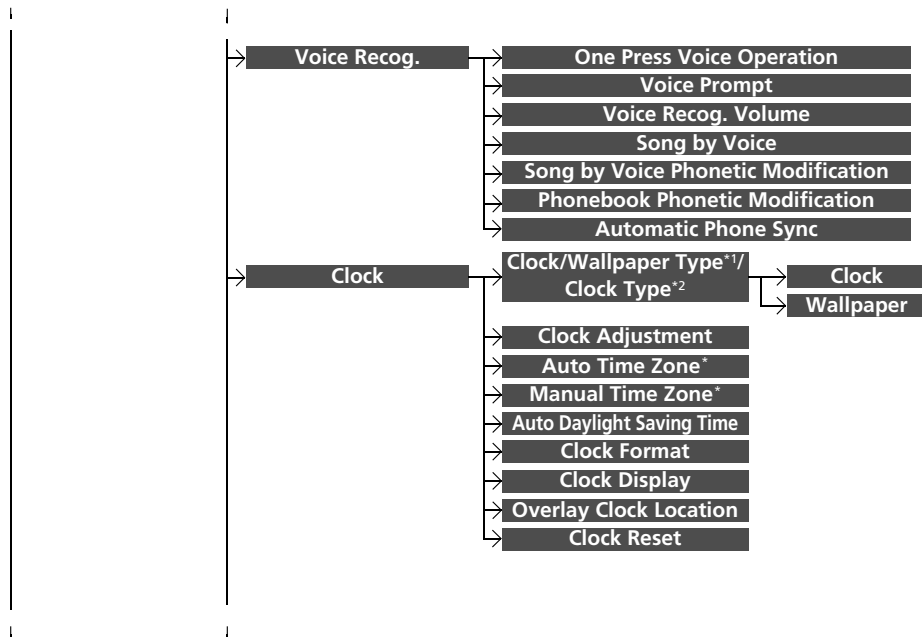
Voice Recog.

One Press Voice Operation

Voice Prompt

Voice Recog. Volume

Song by Voice

Song by Voice Phonetic Modification

Phonebook Phonetic Modification

Automatic Phone Sync

Clock

Clock/Wallpaper Type$^{*1}$/ Clock Type$^{*2}$

Clock

Wallpaper

Clock Adjustment

Auto Time Zone$^{*}$

Manual Time Zone$^{*}$

Auto Daylight Saving Time

Clock Format

Clock Display

Overlay Clock Location

Clock Reset